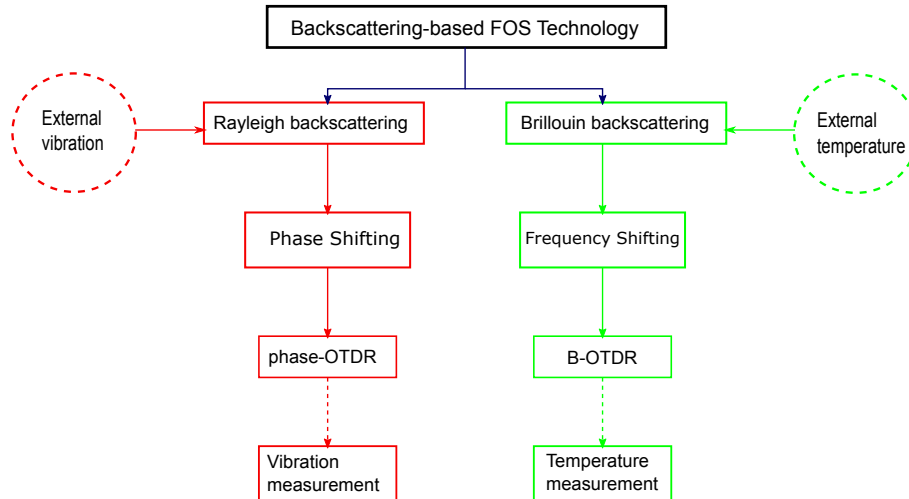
Backscattering-based FOS Technology

External vibration

Rayleigh backscattering

Phase Shifting

phase-OTDR

Vibration measurement

Brillouin backscattering

External temperature

Frequency Shifting

B-OTDR

Temperature measurement